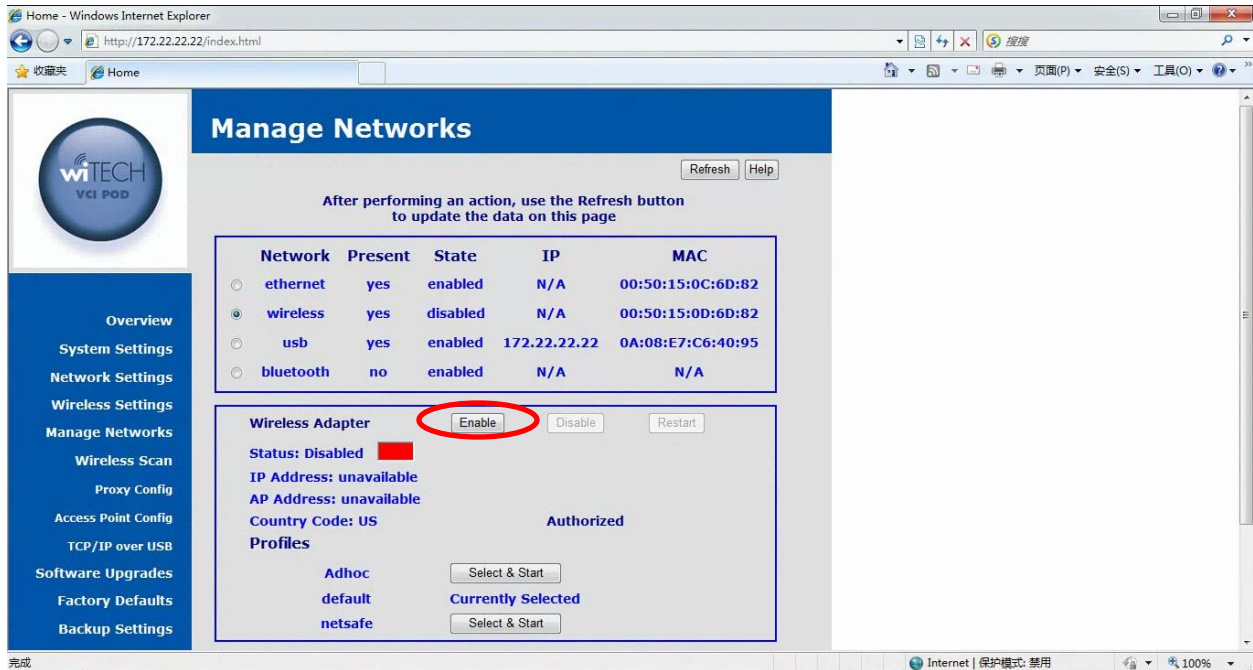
Home - Windows Internet Explorer

http://172.22.22.22/index.html

搜搜

收藏夹 Home

页面(P) ▾ 安全(S) ▾ 工具(O) ▾

wiTECH
VCI POD

Manage Networks

Refresh Help

After performing an action, use the Refresh button to update the data on this page

| | Network | Present | State | IP | MAC |
|---|---|---|---|---|---|
| | ethernet | yes | enabled | N/A | 00:50:15:0C:6D:82 |
| | wireless | yes | disabled | N/A | 00:50:15:0D:6D:82 |
| | usb | yes | enabled | 172.22.22.22 | 0A:08:E7:C6:40:95 |
| | bluetooth | no | enabled | N/A | N/A |

Wireless Adapter Enable Disable Restart

Status: Disabled

IP Address: unavailable

AP Address: unavailable

Country Code: US Authorized

Profiles

Adhoc Select & Start

default Currently Selected

netsafe Select & Start

Overview
System Settings
Network Settings
Wireless Settings
Manage Networks
Wireless Scan
Proxy Config
Access Point Config
TCP/IP over USB
Software Upgrades
Factory Defaults
Backup Settings

完成

Internet | 保护模式: 禁用

100%